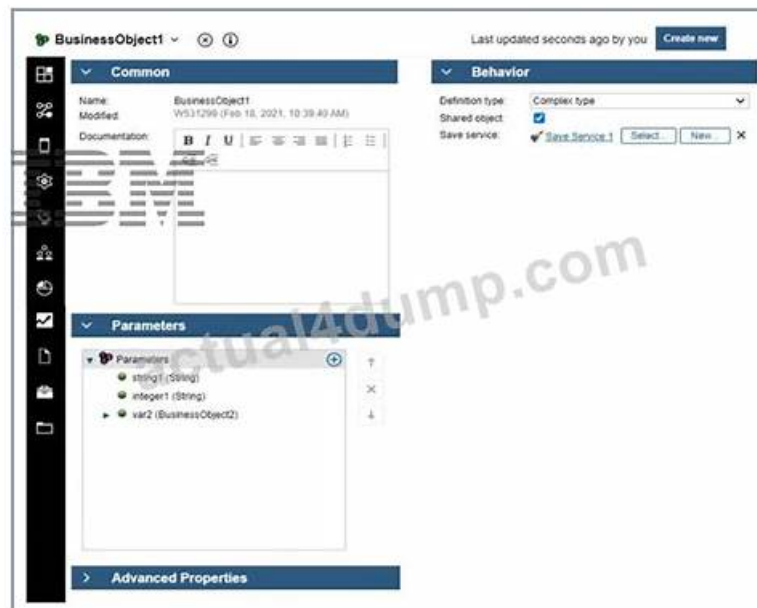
BusinessObject1 ⌄

Last updated seconds ago by you Create new

Common

Name: BusinessObject1
Modified: W531299 (Feb 18, 2021, 10:39:40 AM)
Documentation: B I U

Behavior

Definition type: Complex type
Shared object:
Save service: Save Service 1 Select... New...

IBM

actual4dump.com

Parameters

Parameters
string1 (String)
integer1 (String)
var2 (BusinessObject2)

Advanced Properties